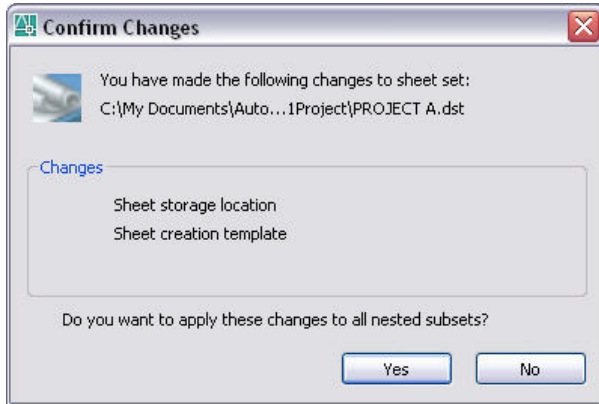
Confirm Changes

You have made the following changes to sheet set:
C:\My Documents\Auto...1Project\PROJECT A.dst

Changes

Sheet storage location
Sheet creation template

Do you want to apply these changes to all nested subsets?

Yes
No